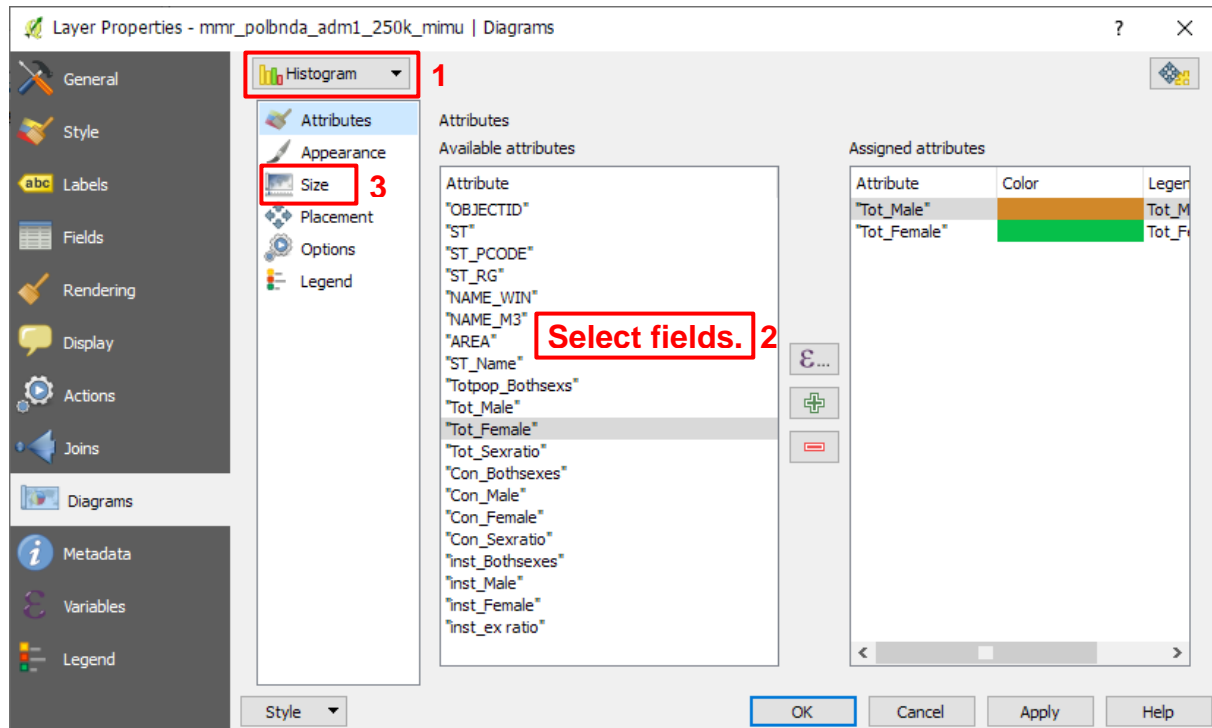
Layer Properties - mmr_polbnda_adm1_250k_mimu | Diagrams

?

×

General

Style

Labels

Fields

Rendering

Display

Actions

Joins

Diagrams

Metadata

Variables

Legend

Histogram

1

Attributes

Appearance

Size

3

Placement

Options

Legend

Attributes

Available attributes

| Attribute |
|---|
| "OBJECTID" |
| "ST" |
| "ST_PCODE" |
| "ST_RG" |
| "NAME_WIN" |
| "NAME_M3" |
| "AREA" |
| "ST_Name" |
| "Totpop_Bothsexs" |
| "Tot_Male" |
| "Tot_Female" |
| "Tot_Sexratio" |
| "Con_Bothsexes" |
| "Con_Male" |
| "Con_Female" |
| "Con_Sexratio" |
| "inst_Bothsexes" |
| "inst_Male" |
| "inst_Female" |
| "inst_ex ratio" |

Select fields.

2

Assigned attributes

| Attribute | Color | Legen |
|---|---|---|
| "Tot_Male" | | Tot_M |
| "Tot_Female" | | Tot_Fe |

Style

OK

Cancel

Apply

Help